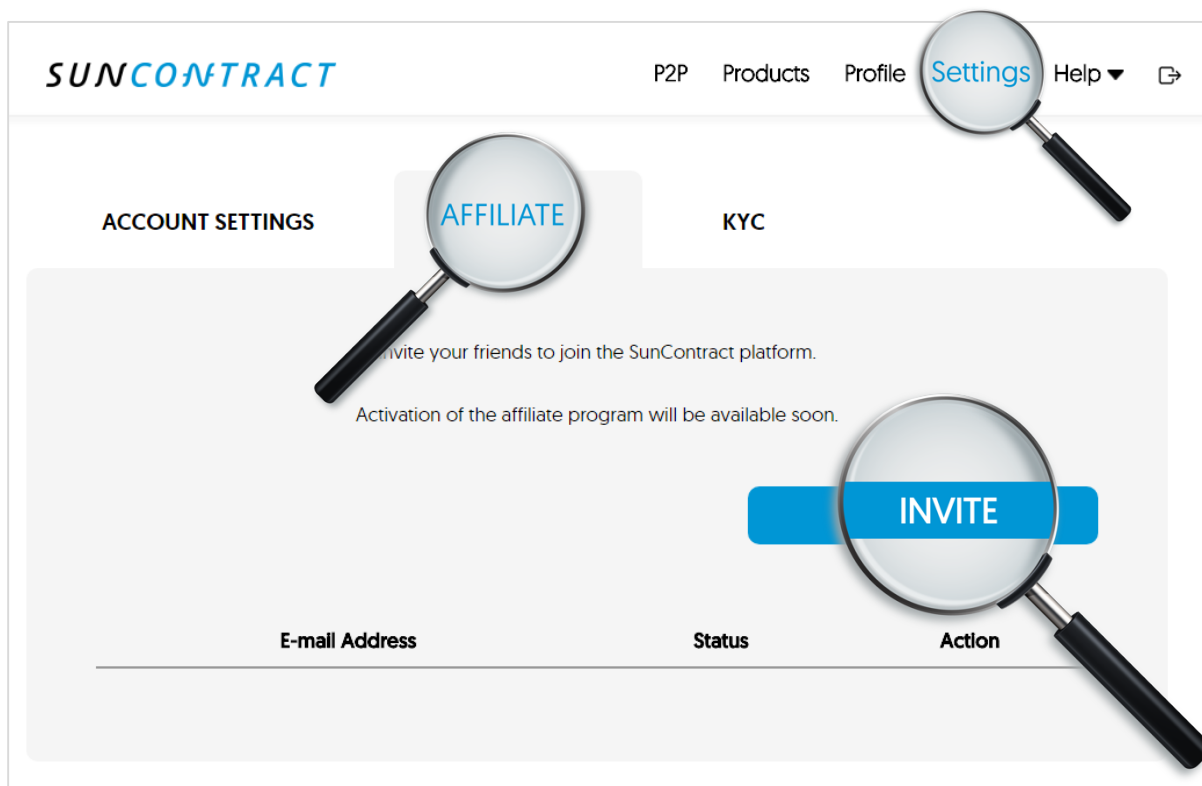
SUNCONTRACT

P2P Products Profile Settings Help

ACCOUNT SETTINGS AFFILIATE KYC

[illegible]nvite your friends to join the SunContract platform.

Activation of the affiliate program will be available soon.

INVITE

| E-mail Address | Status | Action |
|---|---|---|